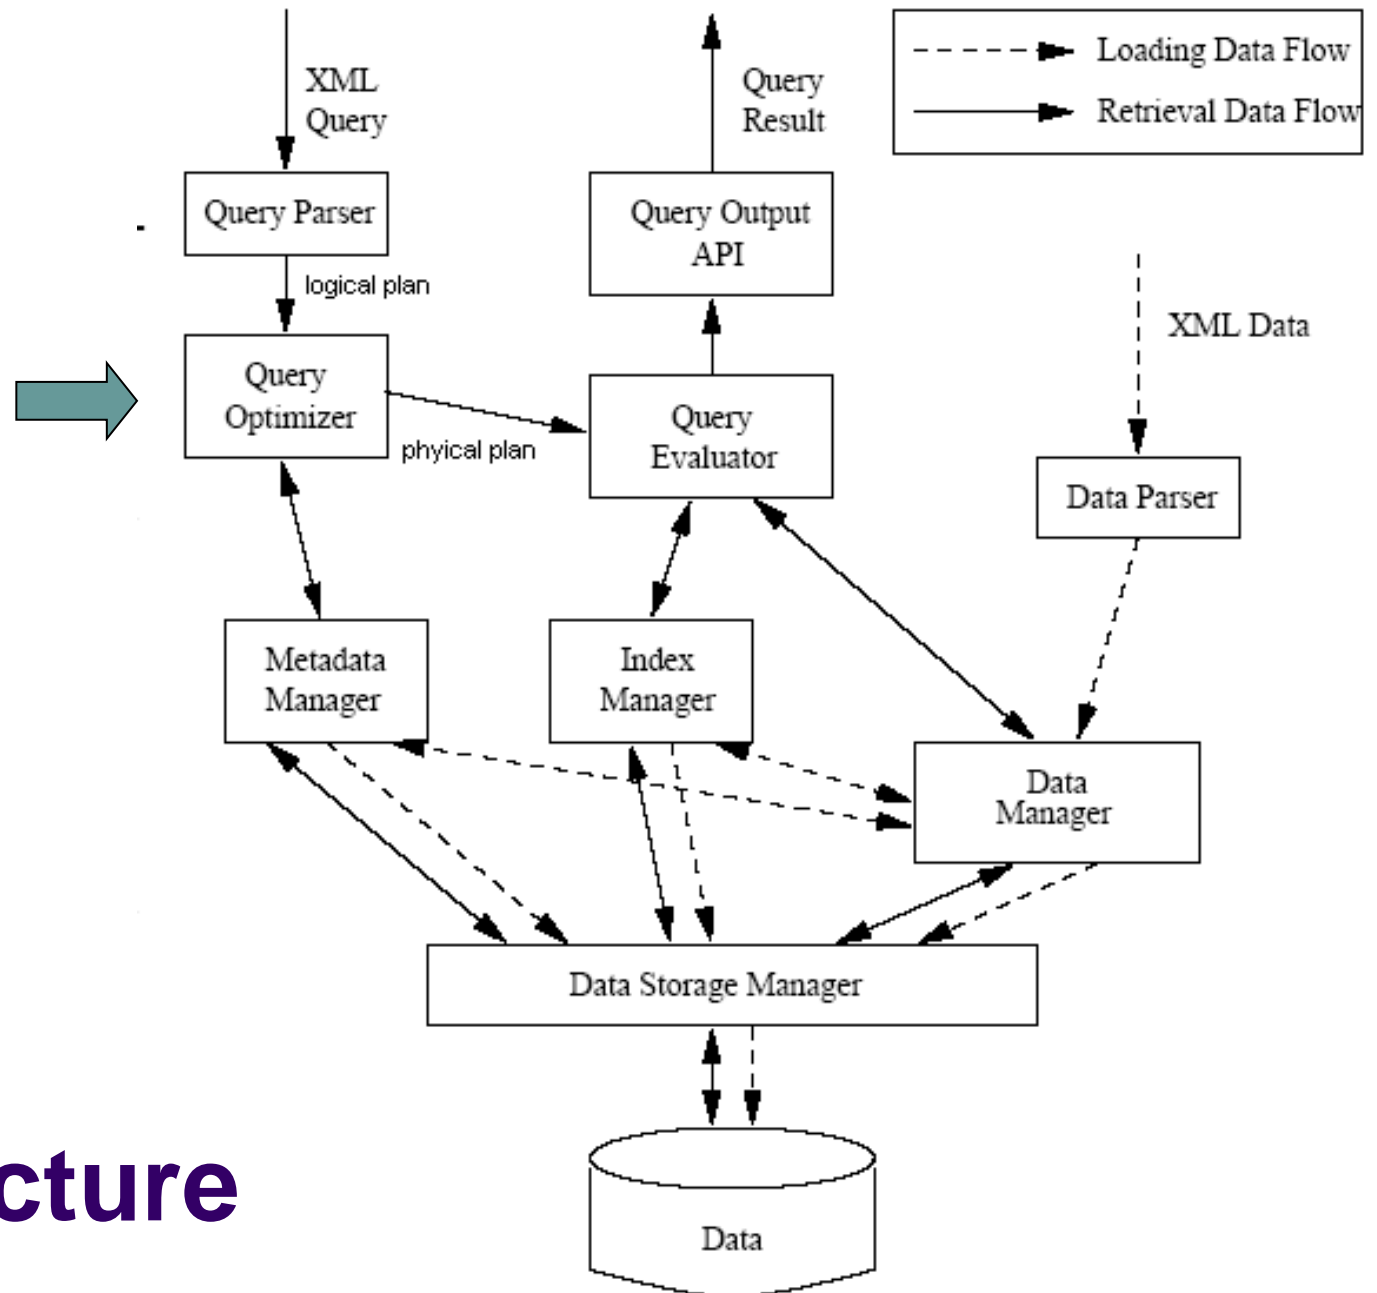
Loading Data Flow
Retrieval Data Flow

XML Query

Query Result

Query Parser

Query Output API

logical plan

XML Data

Query Optimizer

phyical plan

Query Evaluator

Data Parser

Metadata Manager

Index Manager

Data Manager

Data Storage Manager

Data

cture